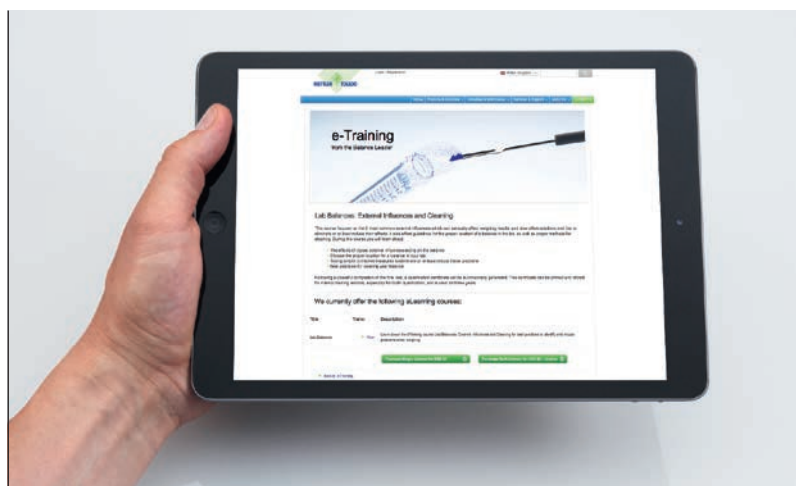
METTLER TOLEDO

e-Training
from the Balance Leader

Lab Balances: External Influences and Cleaning

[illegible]

We currently offer the following eLearning courses:

| Title | Trainer | Description |
|---|---|---|
| Lab Balance | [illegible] | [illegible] |

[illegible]